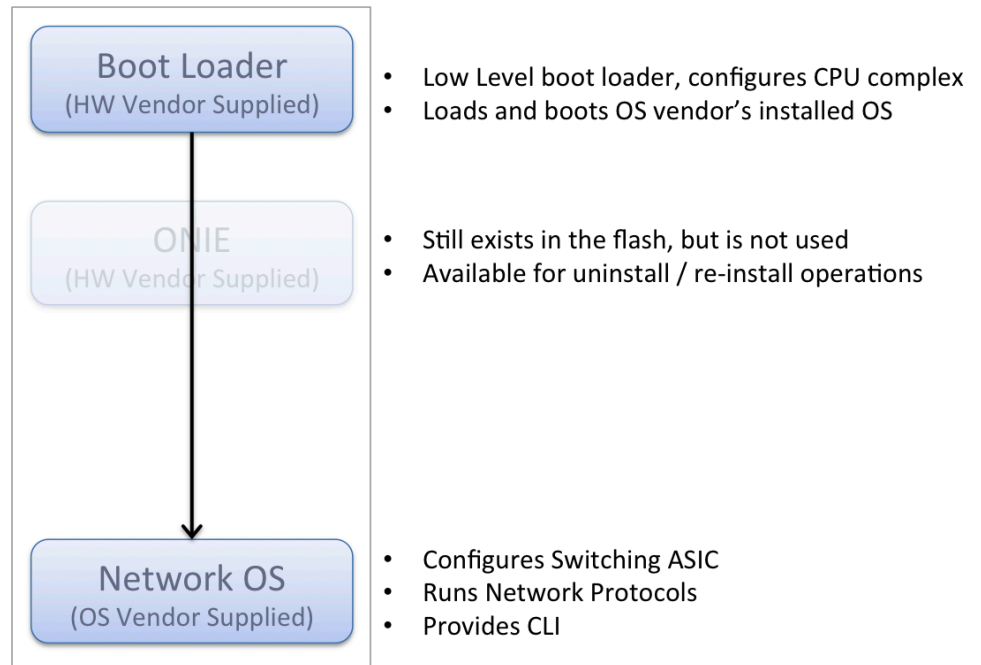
Boot Loader
(HW Vendor Supplied)

- Low Level boot loader, configures CPU complex
- Loads and boots OS vendor's installed OS

ONIE
(HW Vendor Supplied)

- Still exists in the flash, but is not used
- Available for uninstall / re-install operations

Network OS
(OS Vendor Supplied)

- Configures Switching ASIC
- Runs Network Protocols
- Provides CLI